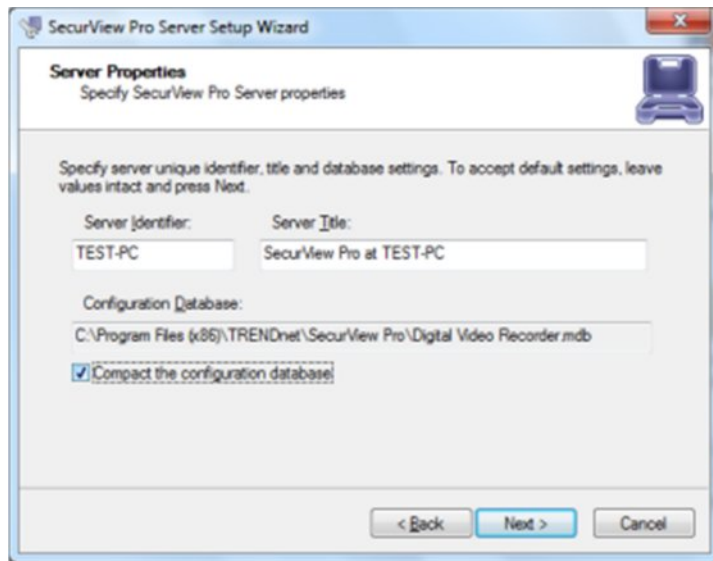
SecurView Pro Server Setup Wizard

Server Properties
Specify SecurView Pro Server properties

Specify server unique identifier, title and database settings. To accept default settings, leave values intact and press Next.

Server Identifier:
TEST-PC

Server Title:
SecurView Pro at TEST-PC

Configuration Database:
C:\Program Files (x86)\TRENDnet\SecurView Pro\Digital Video Recorder.mdb

Compact the configuration database

< Back
Next >
Cancel